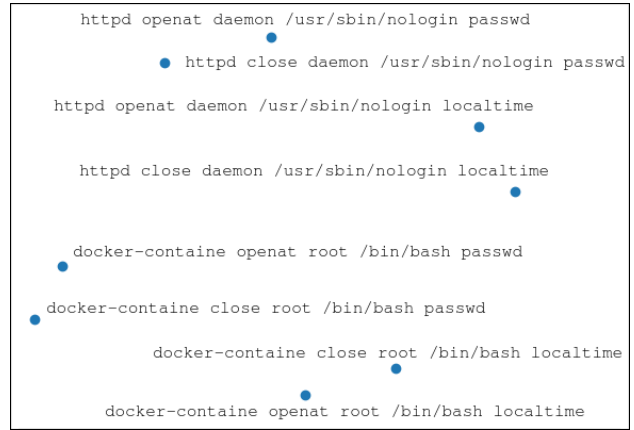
httpd openat daemon /usr/sbin/nologin passwd

httpd close daemon /usr/sbin/nologin passwd

httpd openat daemon /usr/sbin/nologin localtime

httpd close daemon /usr/sbin/nologin localtime

docker-containe openat root /bin/bash passwd

docker-containe close root /bin/bash passwd

docker-containe close root /bin/bash localtime

docker-containe openat root /bin/bash localtime